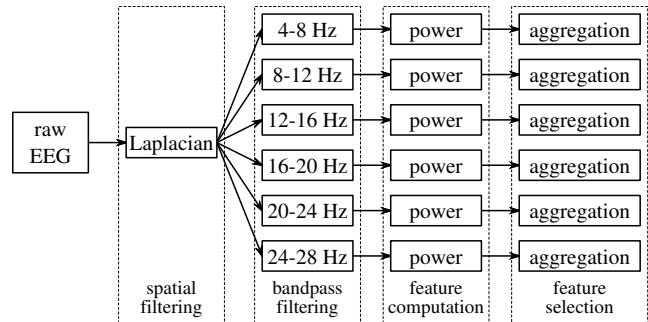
raw EEG

Laplacian

spatial filtering

4-8 Hz
8-12 Hz
12-16 Hz
16-20 Hz
20-24 Hz
24-28 Hz

bandpass filtering

power
power
power
power
power
power

feature computation

aggregation
aggregation
aggregation
aggregation
aggregation
aggregation

feature selection